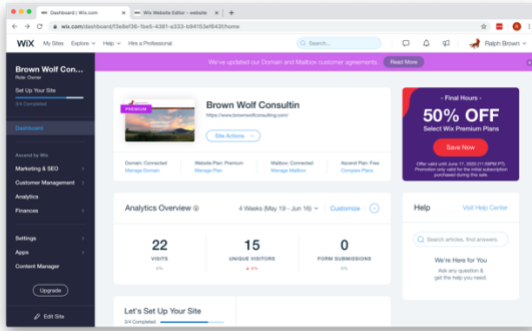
Dashboard | Wix.com
Wix Website Editor - website
wix.com/dashboard/f2e8ef36-1be6-4381-a333-b84153ef8430/home

WiX My Sites Explore Help Hire a Professional
Search...
Ralph Brown

We've updated our Domain and Mailbox customer agreements. Read More

Brown Wolf Cons...
Role: Owner
Set Up Your Site
3/4 Completed

Dashboard
Ascend by Wix
Marketing & SEO
Customer Management
Analytics
Finances
Settings
Apps
Content Manager
Upgrade
Edit Site

PREMIUM
Brown Wolf Consultin
https://www.brownwolfconsulting.com/
Site Actions

Domain: Connected
Manage Domain
Website Plan: Premium
Manage Plan
Mailbox: Connected
Manage Mailbox
Ascend Plan: Free
Compare Plans

- Final Hours -
50% OFF
Select Wix Premium Plans
Save Now
Offer valid until June 17, 2020 (11:59PM PT). Promotion only valid for the initial subscription purchased during this sale.

Analytics Overview
4 Weeks (May 19 - Jun 18)
Customize

22
VISITS
0%

15
UNIQUE VISITORS
4%

0
FORM SUBMISSIONS
0%

Help
Visit Help Center
Search articles, find answers.
We're Here for You
Ask any question & get the help you need.

Let's Set Up Your Site
3/4 Completed